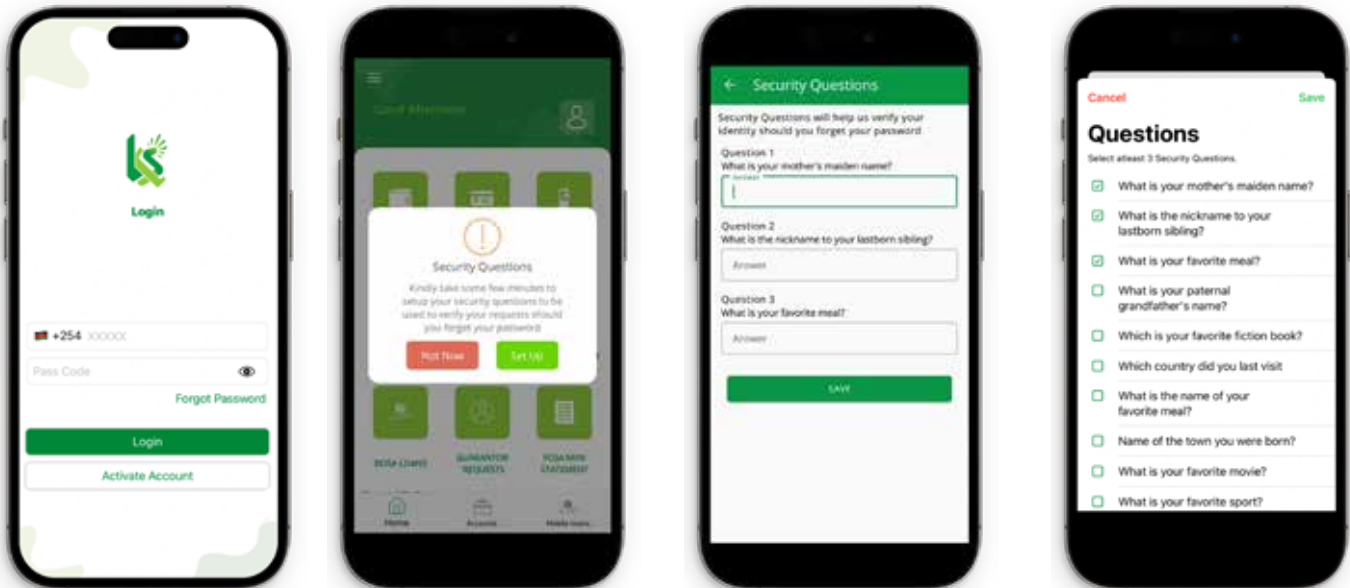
Login

+254 XXXXXX

Pass Code

Forgot Password

Login

Activate Account

Good Afternoon

Security Questions

Kindly take some few minutes to setup your security questions to be used to verify your requests should you forget your password

Not Now

Set Up

BOSA LOANS

GUARANTOR REQUESTS

FOSA MINI STATEMENT

Home

Accounts

Mobile loans

← Security Questions

Security Questions will help us verify your identity should you forget your password

Question 1
What is your mother's maiden name?

Answer

Question 2
What is the nickname to your lastborn sibling?

Answer

Question 3
What is your favorite meal?

Answer

SAVE

Cancel

Save

Questions

Select atleast 3 Security Questions.

What is your mother's maiden name?

What is the nickname to your lastborn sibling?

What is your favorite meal?

What is your paternal grandfather's name?

Which is your favorite fiction book?

Which country did you last visit

What is the name of your favorite meal?

Name of the town you were born?

What is your favorite movie?

What is your favorite sport?